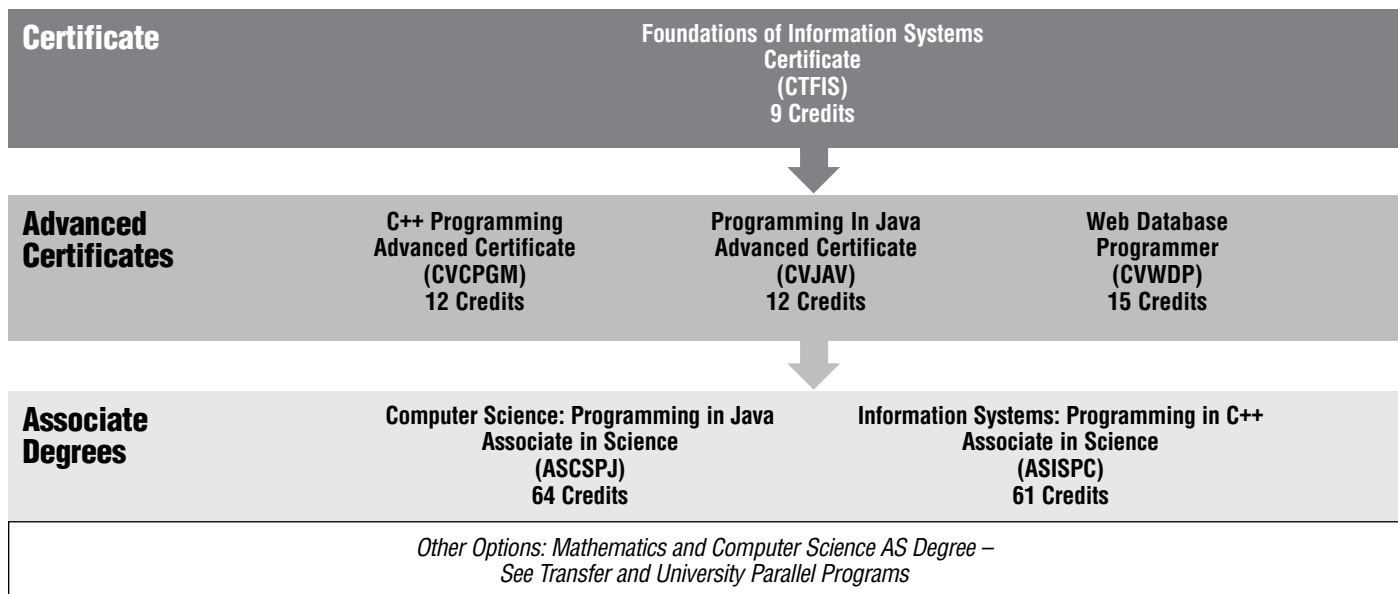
Certificate

Foundations of Information Systems Certificate
(CTFIS)
9 Credits

Advanced Certificates

C++ Programming Advanced Certificate
(CVCPGM)
12 Credits

Programming In Java Advanced Certificate
(CVJAV)
12 Credits

Web Database Programmer
(CVWDP)
15 Credits

Associate Degrees

Computer Science: Programming in Java
Associate in Science
(ASCSPJ)
64 Credits

Information Systems: Programming in C++
Associate in Science
(ASISPC)
61 Credits

Other Options: Mathematics and Computer Science AS Degree – See Transfer and University Parallel Programs